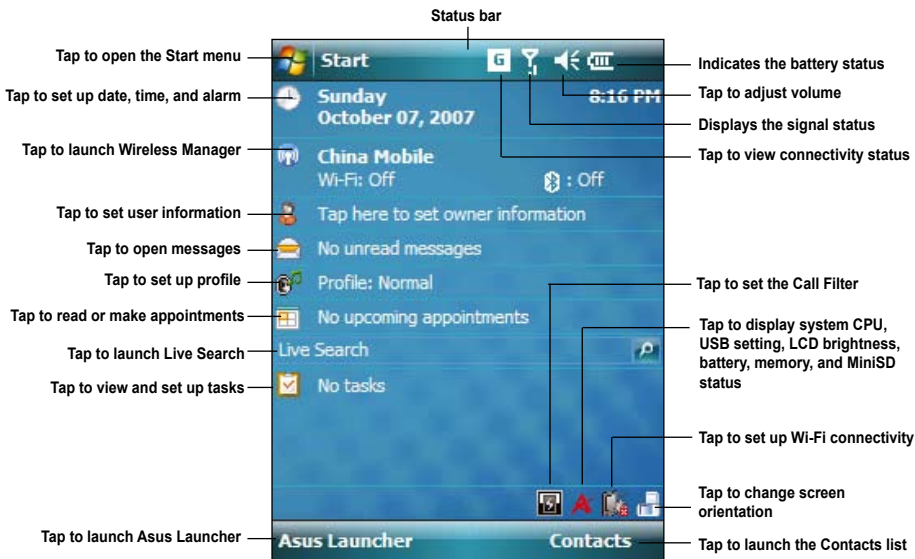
Status bar

Tap to open the Start menu

Start

G

Indicates the battery status

Tap to set up date, time, and alarm

Sunday
October 07, 2007

8:16 PM

Tap to adjust volume

Displays the signal status

Tap to launch Wireless Manager

China Mobile
Wi-Fi: Off

: Off

Tap to view connectivity status

Tap to set user information

Tap here to set owner information

Tap to open messages

No unread messages

Tap to set up profile

Profile: Normal

Tap to set the Call Filter

Tap to read or make appointments

No upcoming appointments

Tap to display system CPU, USB setting, LCD brightness, battery, memory, and MiniSD status

Tap to launch Live Search

Live Search

Tap to view and set up tasks

No tasks

Tap to set up Wi-Fi connectivity

Tap to change screen orientation

Tap to launch Asus Launcher

Asus Launcher

Contacts

Tap to launch the Contacts list